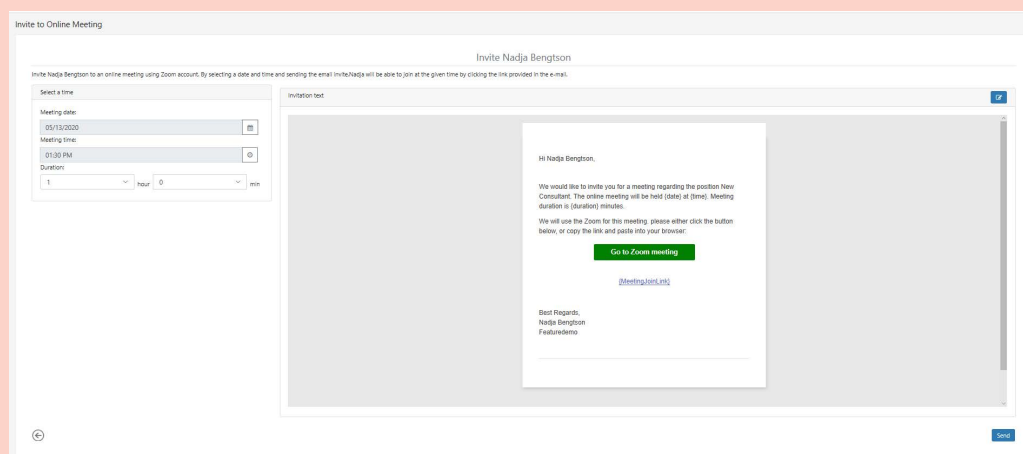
Invite to Online Meeting

Invite Nadja Bengtson

Invite Nadja Bengtson to an online meeting using Zoom account. By selecting a date and time and sending the email invite,Nadja will be able to join at the given time by clicking the link provided in the e-mail.

Select a time

Meeting date:
05/13/2020
Meeting time:
01:30 PM
Duration:
1 hour 0 min

Invitation text

Hi Nadja Bengtson,

We would like to invite you for a meeting regarding the position New Consultant. The online meeting will be held {date} at {time}. Meeting duration is {duration} minutes.

We will use the Zoom for this meeting. please either click the button below, or copy the link and paste into your browser:

Go to Zoom meeting

{MeetingJoinLink}

Best Regards,
Nadja Bengtson
Featuredemo

Send